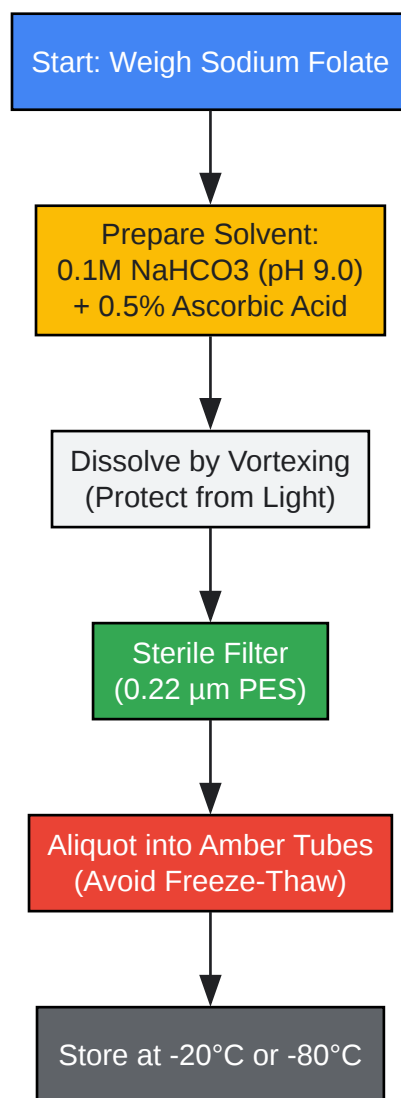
Start: Weigh Sodium Folate

Prepare Solvent:
0.1M NaHCO3 (pH 9.0)
+ 0.5% Ascorbic Acid

Dissolve by Vortexing
(Protect from Light)

Sterile Filter
(0.22 µm PES)

Aliquot into Amber Tubes
(Avoid Freeze-Thaw)

Store at -20°C or -80°C